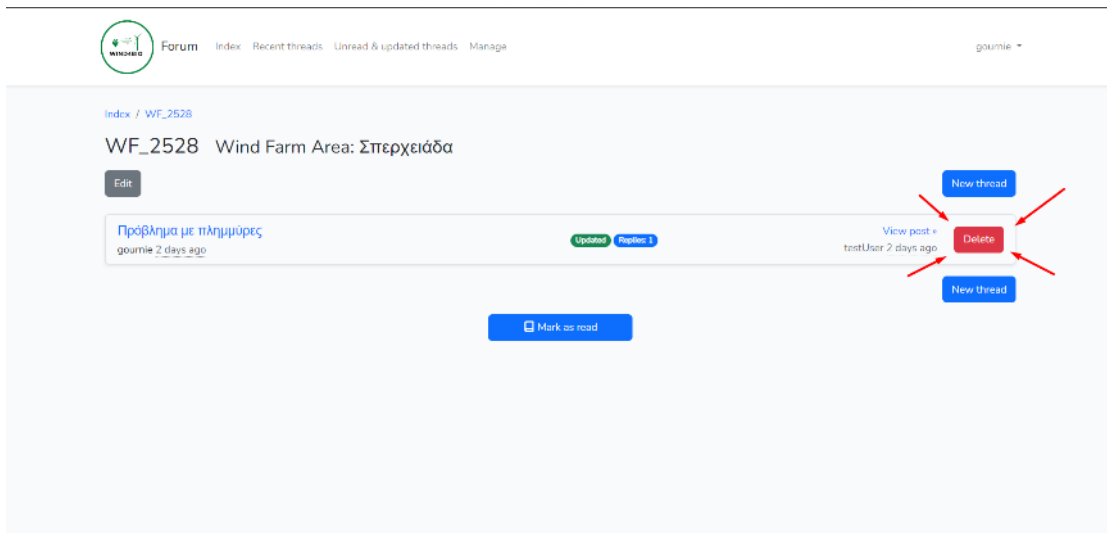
WIND4BIO

Forum Index Recent threads Unread & updated threads Manage

goumie

Index / WF_2528

WF_2528 Wind Farm Area: Σπερχειάδα

Edit

New thread

Πρόβλημα με πλημμύρες
goumie 2 days ago

Updated Replies: 1

View post »
testUser 2 days ago

Delete

New thread

Mark as read